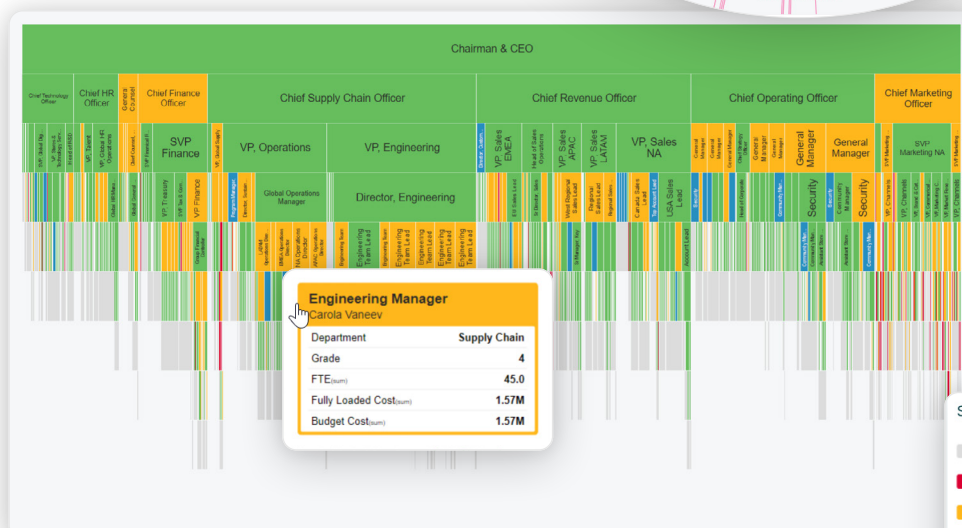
Chairman & CEO

Chief Technology Officer

Chief HR Officer

General Counsel

Chief Finance Officer

Chief Supply Chain Officer

Chief Revenue Officer

Chief Operating Officer

Chief Marketing Officer

SVP Finance

VP, Operations

VP, Engineering

VP, Sales EMEA

VP Sales APAC

VP Sales LATAM

VP, Sales NA

General Manager

General Manager

SVP Marketing NA

VP Finance

Global Operations Manager

Director, Engineering

Security

Security

Engineering Team Lead

Engineering Team Lead

Engineering Team Lead

Engineering Team Lead

Engineering Team Lead

Engineering Manager
Carola Vaneev

| Department | Supply Chain |
|---|---|
| Grade | 4 |
| FTE(sum) | 45.0 |
| Fully Loaded Cost(sum) | 1.57M |
| Budget Cost(sum) | 1.57M |